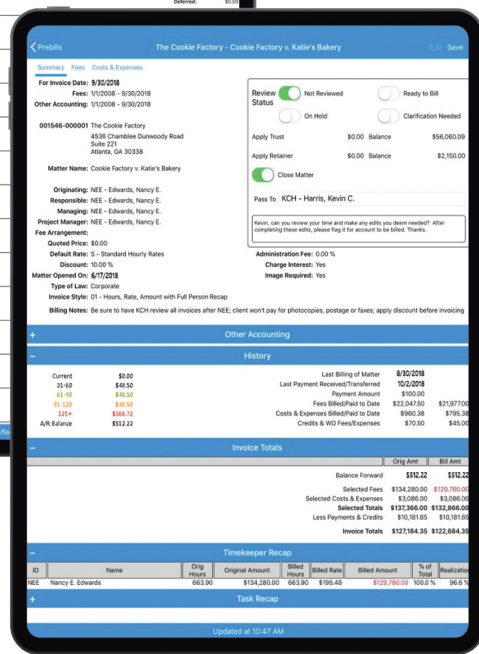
Deferred: $0.00

Prebills The Cookie Factory - Cookie Factory v. Katie's Bakery Edit Save

Summary Fees Costs & Expenses

For Invoice Date: 9/30/2018
Fees: 1/1/2008 - 9/30/2018
Other Accounting: 1/1/2008 - 9/30/2018

001546-000001 The Cookie Factory
4536 Chamblee Dunwoody Road
Suite 221
Atlanta, GA 30338

Matter Name: Cookie Factory v. Katie's Bakery

Originating: NEE - Edwards, Nancy E.
Responsible: NEE - Edwards, Nancy E.
Managing: NEE - Edwards, Nancy E.
Project Manager: NEE - Edwards, Nancy E.
Fee Arrangement:
Quoted Price: $0.00
Default Rate: S - Standard Hourly Rates
Discount: 10.00 %
Matter Opened On: 6/17/2018
Type of Law: Corporate
Invoice Style: 01 - Hours, Rate, Amount with Full Person Recap
Billing Notes: Be sure to have KCH review all invoices after NEE; client won't pay for photocopies, postage or faxes; apply discount before invoicing

Review Status
Not Reviewed
Ready to Bill
On Hold
Clarification Needed

Apply Trust $0.00 Balance $56,060.09
Apply Retainer $0.00 Balance $2,150.00
Close Matter

Pass To KCH - Harris, Kevin C.

Kevin, can you review your time and make any edits you deem needed? After completing these edits, please flag it for account to be billed. Thanks.

Administration Fee: 0.00 %
Charge Interest: Yes
Image Required: Yes

+ Other Accounting

− History

| | |
|---|---|
| Current | $0.00 |
| 31-60 | $48.50 |
| 61-90 | $48.50 |
| 91-120 | $48.50 |
| 121+ | $366.72 |
| A/R Balance | $512.22 |

| | | |
|---|---|---|
| Last Billing of Matter | 8/30/2018 | |
| Last Payment Received/Transferred | 10/2/2018 | |
| Payment Amount | $100.00 | |
| Fees Billed/Paid to Date | $22,047.50 | $21,977. |
| Costs & Expenses Billed/Paid to Date | $960.38 | $795.3 |
| Credits & WO Fees/Expenses | $70.50 | $45.0 |

Invoice Totals

| | Orig Amt | Bill Amt |
|---|---|---|
| Balance Forward | $512.22 | $512.2 |
| Selected Fees | $134,280.00 | $129,780.0 |
| Selected Costs & Expenses | $3,086.00 | $3,086.0 |
| Selected Totals | $137,366.00 | $132,866.0 |
| Less Payments & Credits | $10,181.65 | $10,181.6 |
| Invoice Totals | $127,184.35 | $122,684.3 |

− Timekeeper Recap

| ID | Name | Orig Hours | Original Amount | Billed Hours | Billed Rate | Billed Amount | % of Total | Realization |
|---|---|---|---|---|---|---|---|---|
| NEE | Nancy E. Edwards | 663.90 | $134,280.00 | 663.90 | $195.48 | $129,780.00 | 100.0 % | 96.6 % |

+ Task Recap

Updated at 10:47 AM